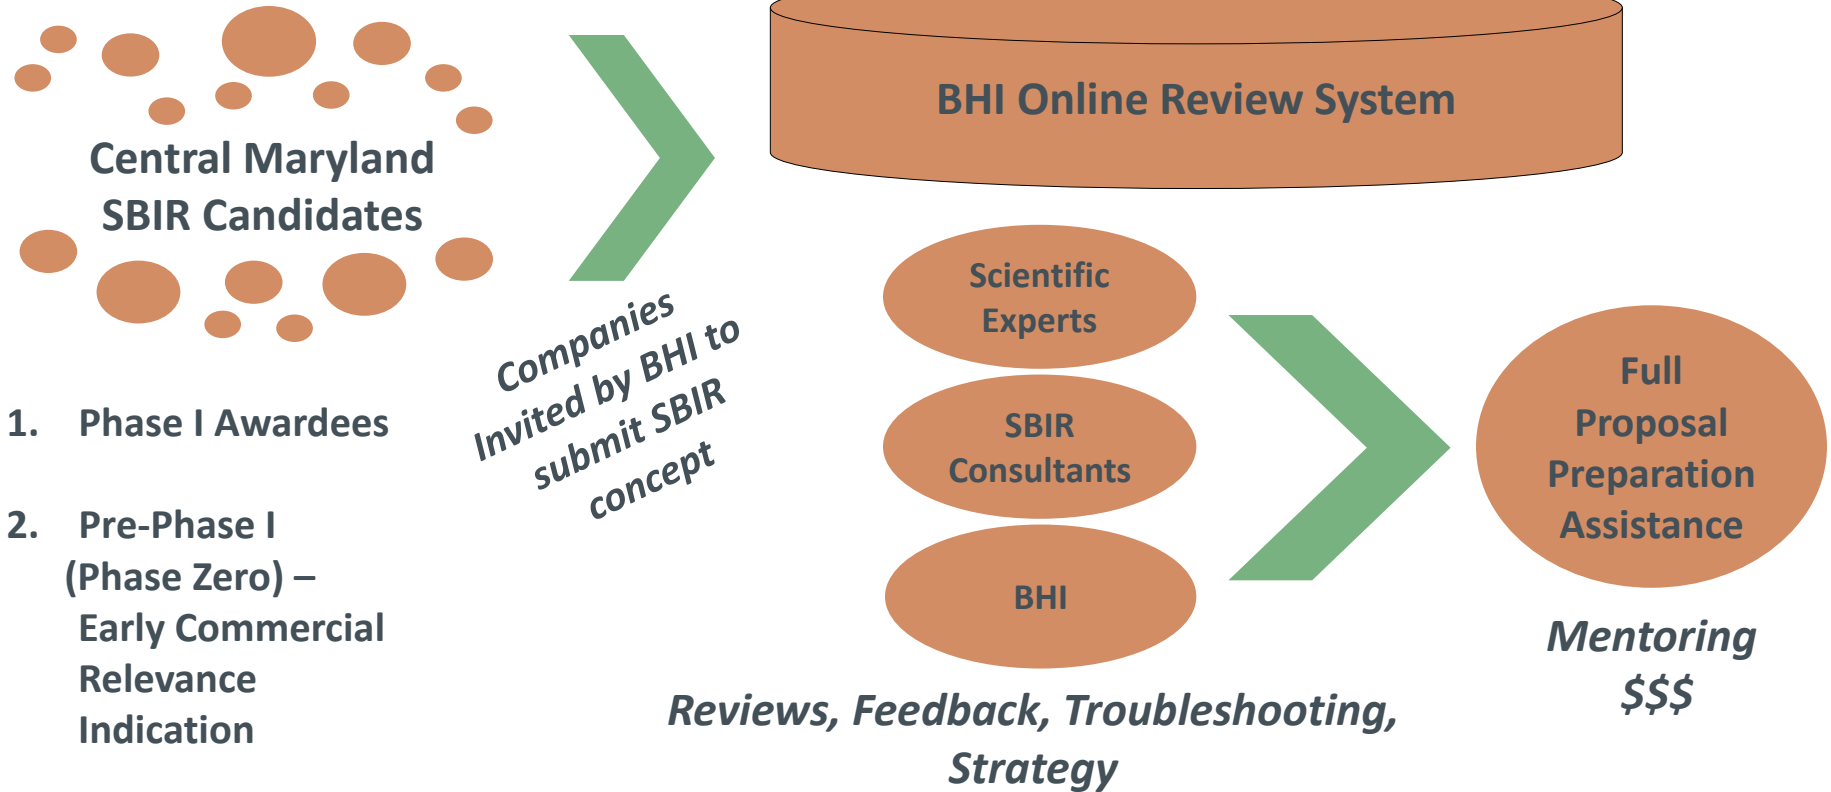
Central Maryland SBIR Candidates

1. Phase I Awardees

2. Pre-Phase I (Phase Zero) – Early Commercial Relevance Indication

Companies Invited by BHI to submit SBIR concept

BHI Online Review System

Scientific Experts

SBIR Consultants

BHI

Reviews, Feedback, Troubleshooting, Strategy

Full Proposal Preparation Assistance

Mentoring $$$